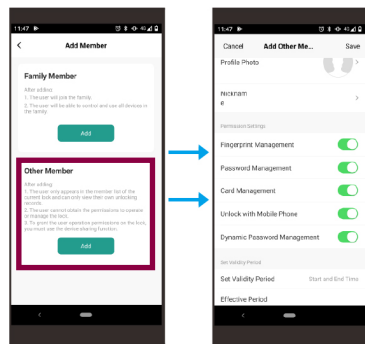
11:47

Add Member

Family Member

After adding:
1. The user will join the family.
2. The user will be able to control and use all devices in the family.

Add

Other Member

After adding:
1. The user only appears in the member list of the current lock and can only view their own unlocking records.
2. The user cannot obtain the permissions to operate or manage the lock.
3. To grant the user operation permissions on the lock, you must add the device sharing function.

Add

11:47

Cancel

Add Other Me...

Save

Profile Photo

Nicknam
e

Permission Settings

Fingerprint Management

Password Management

Card Management

Unlock with Mobile Phone

Dynamic Password Management

Set Validity Period

Set Validity Period

Start and End Time

Effective Period